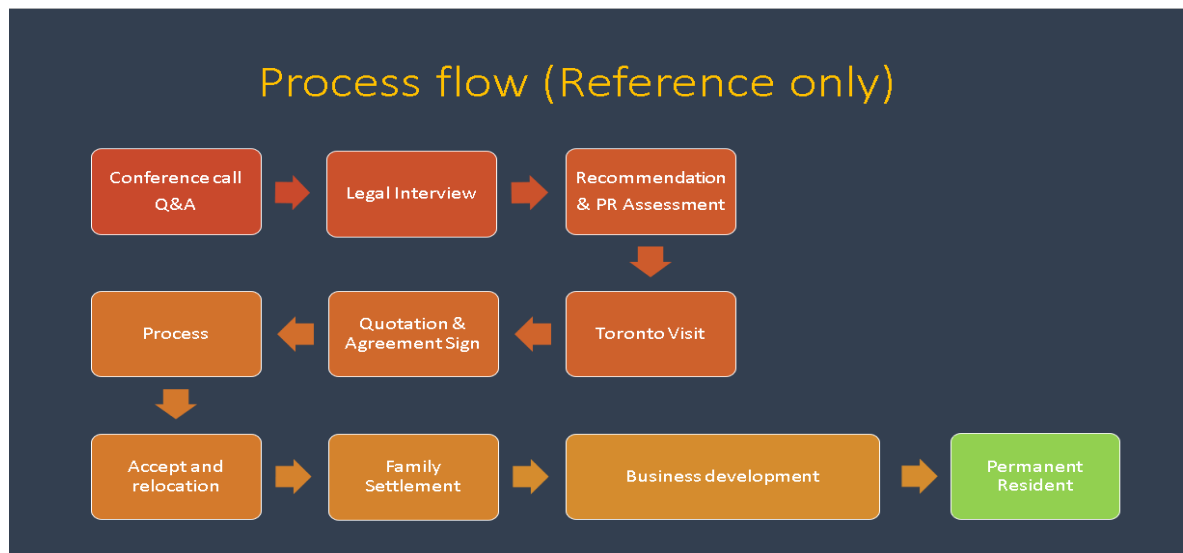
Process flow (Reference only)

Conference call Q&A

Legal Interview

Recommendation & PR Assessment

Toronto Visit

Quotation & Agreement Sign

Process

Accept and relocation

Family Settlement

Business development

Permanent Resident